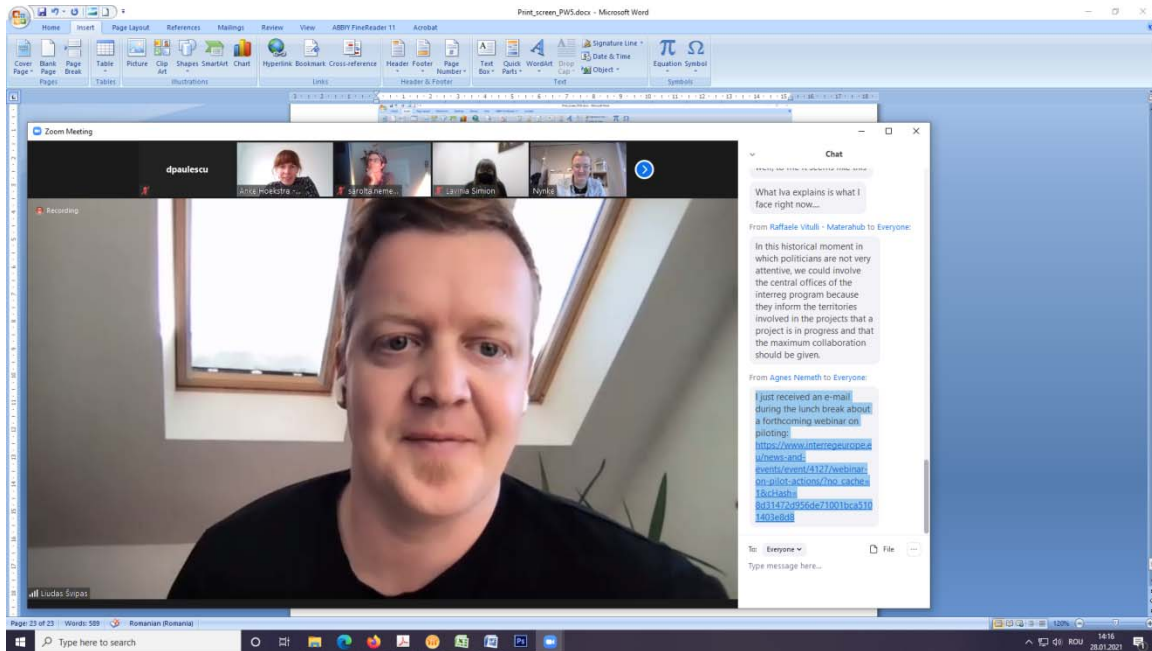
Print_screen_PW5.docx - Microsoft Word

Home Insert Page Layout References Mailings Review View ABBYY FineReader 11 Acrobat

Cover Page Blank Page Page Break Table Picture Clip Art Shapes SmartArt Chart Hyperlink Bookmark Cross-reference Header Footer Page Number Text Box Quick Parts WordArt Drop Cap Signature Line Date & Time Object Equation Symbol

Pages Tables Illustrations Links Header & Footer Text Symbols

Zoom Meeting

dpaulescu

Anca Hoekstra ...

sarolta.neme...

Lavinia Simion

Nynke

Recording

Liudas Švipas

Chat

What Iva explains is what I face right now....

From Raffaele Vitulli - Materahub to Everyone:

In this historical moment in which politicians are not very attentive, we could involve the central offices of the interreg program because they inform the territories involved in the projects that a project is in progress and that the maximum collaboration should be given.

From Agnes Nemeth to Everyone:

I just received an e-mail during the lunch break about a forthcoming webinar on piloting: https://www.interregeurope.eu/news-and-events/event/4127/webinar-on-pilot-actions/?no_cache=1&cHash=8d31472d956de71001bca5101403e8d8

To: Everyone

File

Type message here...

Page: 23 of 23 Words: 589 Romanian (Romania)

120%

Type here to search

ROU 14:16 28.01.2021